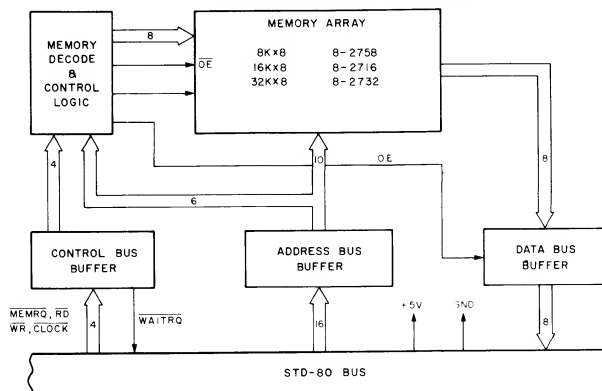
MEMORY DECODE & CONTROL LOGIC

8

$\overline{OE}$

MEMORY ARRAY

8K×8 8-2758
16K×8 8-2716
32K×8 8-2732

4

10

OE

6

8

CONTROL BUS BUFFER

ADDRESS BUS BUFFER

DATA BUS BUFFER

$\overline{MEMRQ}$, $\overline{RD}$
$\overline{WR}$, $\overline{CLOCK}$

4

$\overline{WAITRQ}$

16

+5V

GND

8

STD-80 BUS